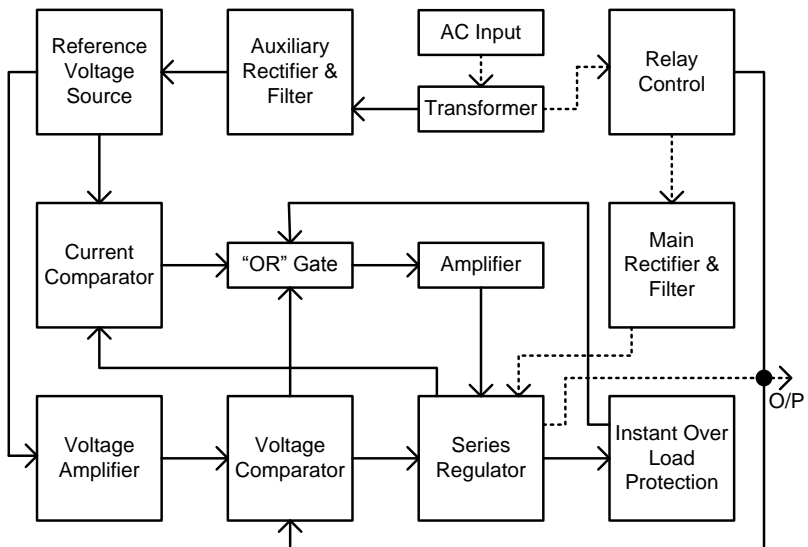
Reference Voltage Source

Auxiliary Rectifier & Filter

AC Input

Transformer

Relay Control

Current Comparator

“OR” Gate

Amplifier

Main Rectifier & Filter

O/P

Voltage Amplifier

Voltage Comparator

Series Regulator

Instant Over Load Protection